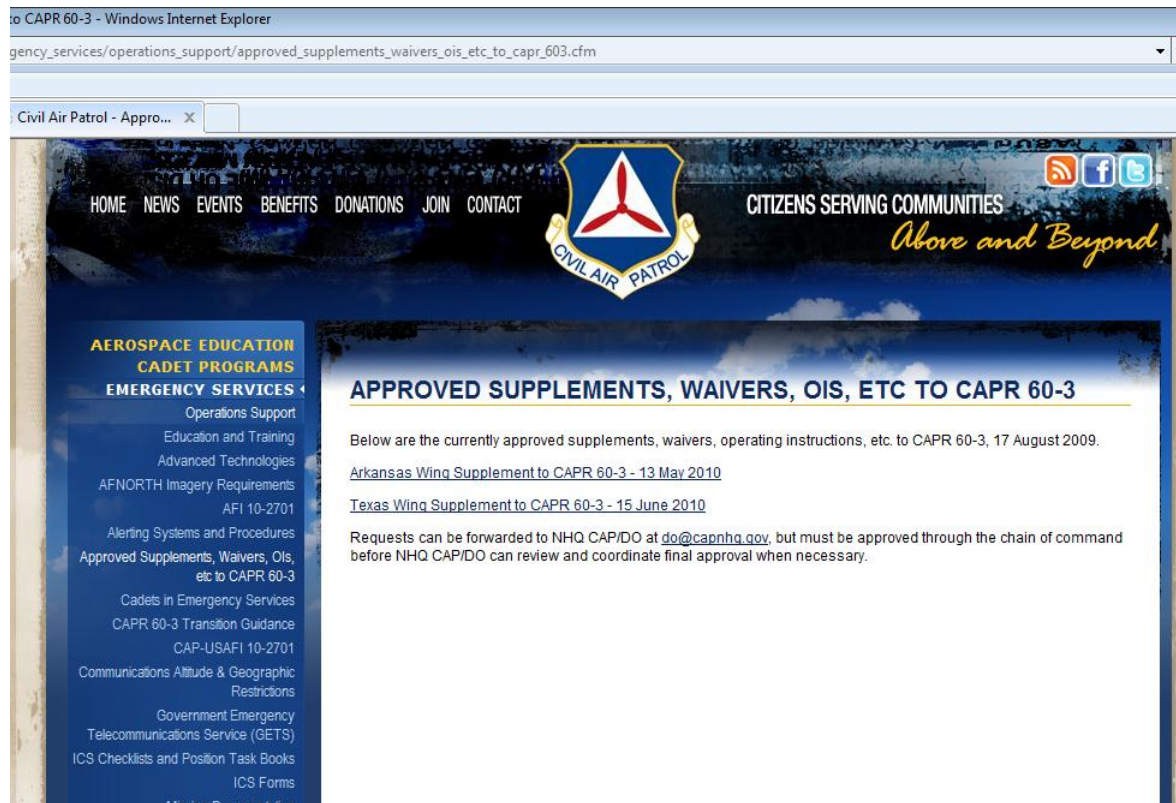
to CAPR 60-3 - Windows Internet Explorer

gency_services/operations_support/approved_supplements_waivers_ois_etc_to_capr_603.cfm

Civil Air Patrol - Appro...

HOME NEWS EVENTS BENEFITS DONATIONS JOIN CONTACT

CIVIL AIR PATROL

CITIZENS SERVING COMMUNITIES
Above and Beyond

AEROSPACE EDUCATION
CADET PROGRAMS
EMERGENCY SERVICES
Operations Support
Education and Training
Advanced Technologies
AFNORTH Imagery Requirements
AFI 10-2701
Alerting Systems and Procedures
Approved Supplements, Waivers, OIs, etc to CAPR 60-3
Cadets in Emergency Services
CAPR 60-3 Transition Guidance
CAP-USAFI 10-2701
Communications Altitude & Geographic Restrictions
Government Emergency Telecommunications Service (GETS)
ICS Checklists and Position Task Books
ICS Forms

APPROVED SUPPLEMENTS, WAIVERS, OIS, ETC TO CAPR 60-3

Below are the currently approved supplements, waivers, operating instructions, etc. to CAPR 60-3, 17 August 2009.

Arkansas Wing Supplement to CAPR 60-3 - 13 May 2010

Texas Wing Supplement to CAPR 60-3 - 15 June 2010

Requests can be forwarded to NHQ CAP/DO at do@capnhq.gov, but must be approved through the chain of command before NHQ CAP/DO can review and coordinate final approval when necessary.